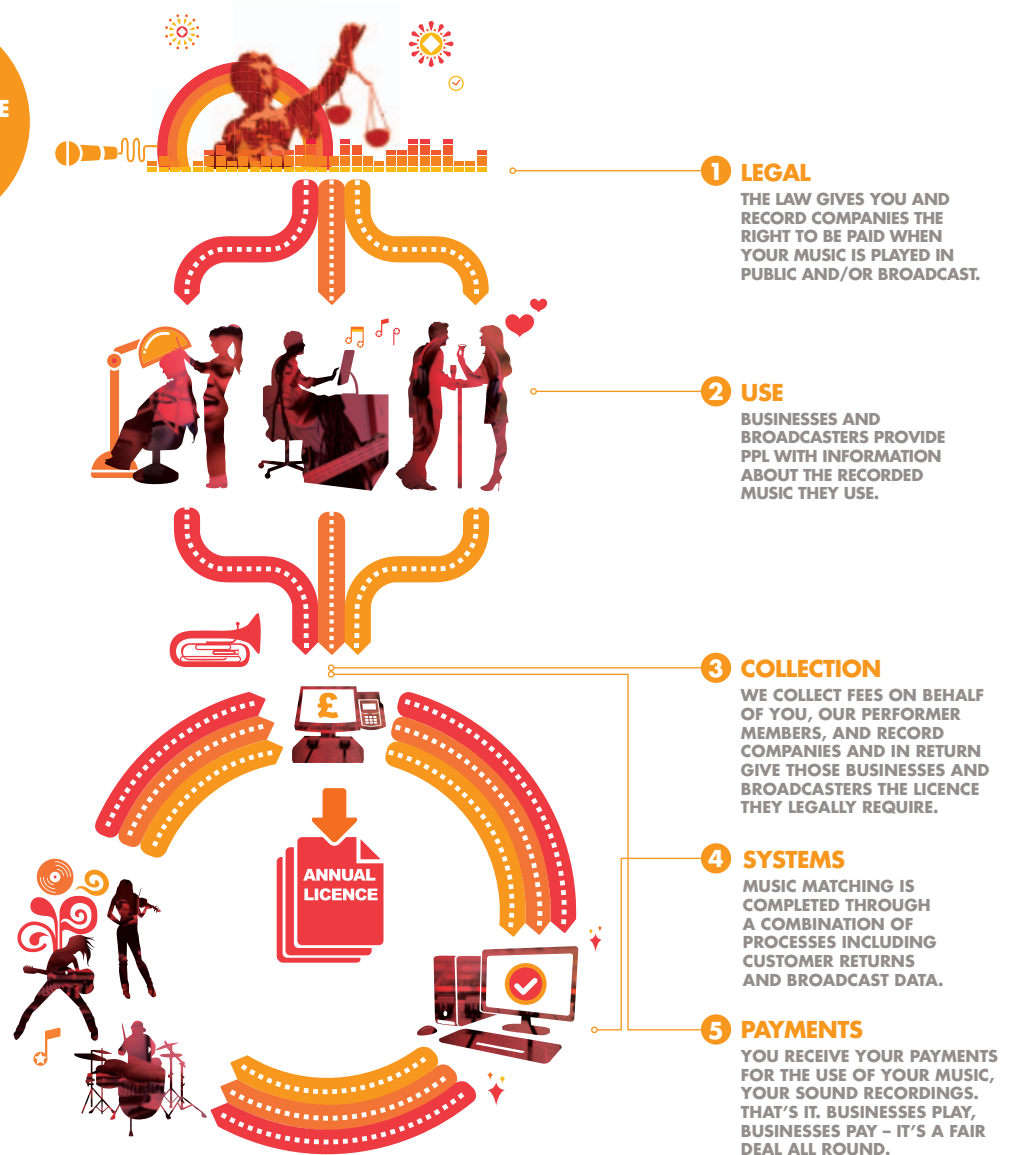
E

£

ANNUAL LICENCE

1 LEGAL
THE LAW GIVES YOU AND RECORD COMPANIES THE RIGHT TO BE PAID WHEN YOUR MUSIC IS PLAYED IN PUBLIC AND/OR BROADCAST.

2 USE
BUSINESSES AND BROADCASTERS PROVIDE PPL WITH INFORMATION ABOUT THE RECORDED MUSIC THEY USE.

3 COLLECTION
WE COLLECT FEES ON BEHALF OF YOU, OUR PERFORMER MEMBERS, AND RECORD COMPANIES AND IN RETURN GIVE THOSE BUSINESSES AND BROADCASTERS THE LICENCE THEY LEGALLY REQUIRE.

4 SYSTEMS
MUSIC MATCHING IS COMPLETED THROUGH A COMBINATION OF PROCESSES INCLUDING CUSTOMER RETURNS AND BROADCAST DATA.

5 PAYMENTS
YOU RECEIVE YOUR PAYMENTS FOR THE USE OF YOUR MUSIC, YOUR SOUND RECORDINGS. THAT'S IT. BUSINESSES PLAY, BUSINESSES PAY – IT'S A FAIR DEAL ALL ROUND.